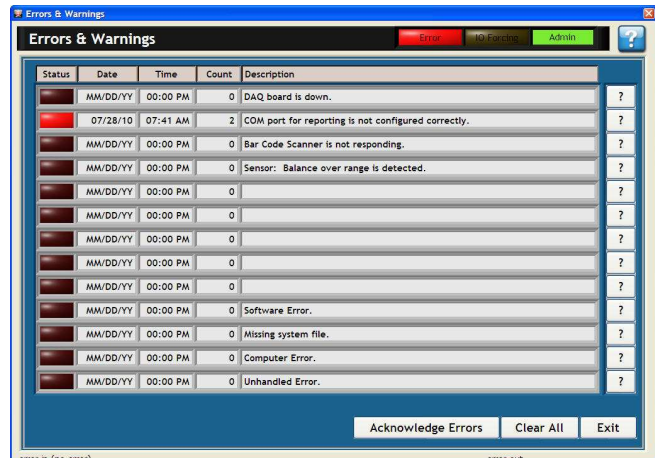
Errors & Warnings

Errors & Warnings

Error | IO Forcing | Admin

?

| Status | Date | Time | Count | Description | |
|---|---|---|---|---|---|
| | MM/DD/YY | 00:00 PM | 0 | DAQ board is down. | ? |
| | 07/28/10 | 07:41 AM | 2 | COM port for reporting is not configured correctly. | ? |
| | MM/DD/YY | 00:00 PM | 0 | Bar Code Scanner is not responding. | ? |
| | MM/DD/YY | 00:00 PM | 0 | Sensor: Balance over range is detected. | ? |
| | MM/DD/YY | 00:00 PM | 0 | | ? |
| | MM/DD/YY | 00:00 PM | 0 | | ? |
| | MM/DD/YY | 00:00 PM | 0 | | ? |
| | MM/DD/YY | 00:00 PM | 0 | | ? |
| | MM/DD/YY | 00:00 PM | 0 | | ? |
| | MM/DD/YY | 00:00 PM | 0 | Software Error. | ? |
| | MM/DD/YY | 00:00 PM | 0 | Missing system file. | ? |
| | MM/DD/YY | 00:00 PM | 0 | Computer Error. | ? |
| | MM/DD/YY | 00:00 PM | 0 | Unhandled Error. | ? |

Acknowledge Errors | Clear All | Exit

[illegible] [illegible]